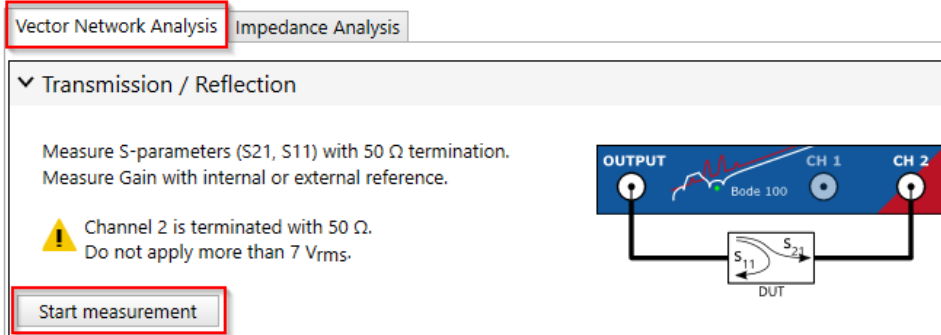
Vector Network Analysis | Impedance Analysis

Transmission / Reflection

Measure S-parameters (S21, S11) with 50 Ω termination.
Measure Gain with internal or external reference.

Channel 2 is terminated with 50 Ω.
Do not apply more than 7 $V_{rms}$.

Start measurement

OUTPUT
CH 1
CH 2
Bode 100
$S_{21}$
$S_{11}$
DUT